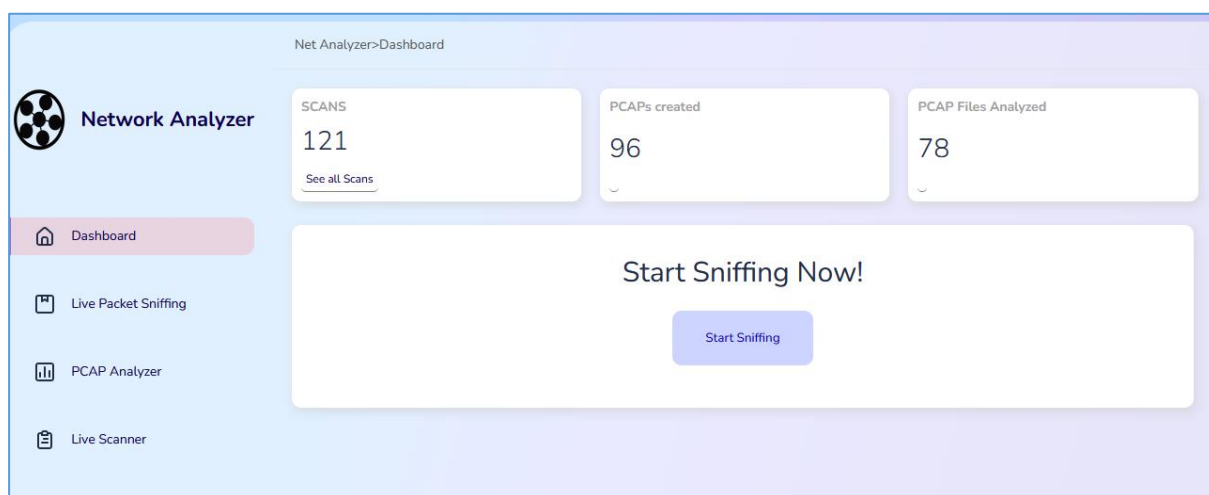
Net Analyzer>Dashboard

Network Analyzer

SCANS
121
See all Scans

PCAPs created
96

PCAP Files Analyzed
78

Dashboard

Live Packet Sniffing

PCAP Analyzer

Live Scanner

Start Sniffing Now!

Start Sniffing